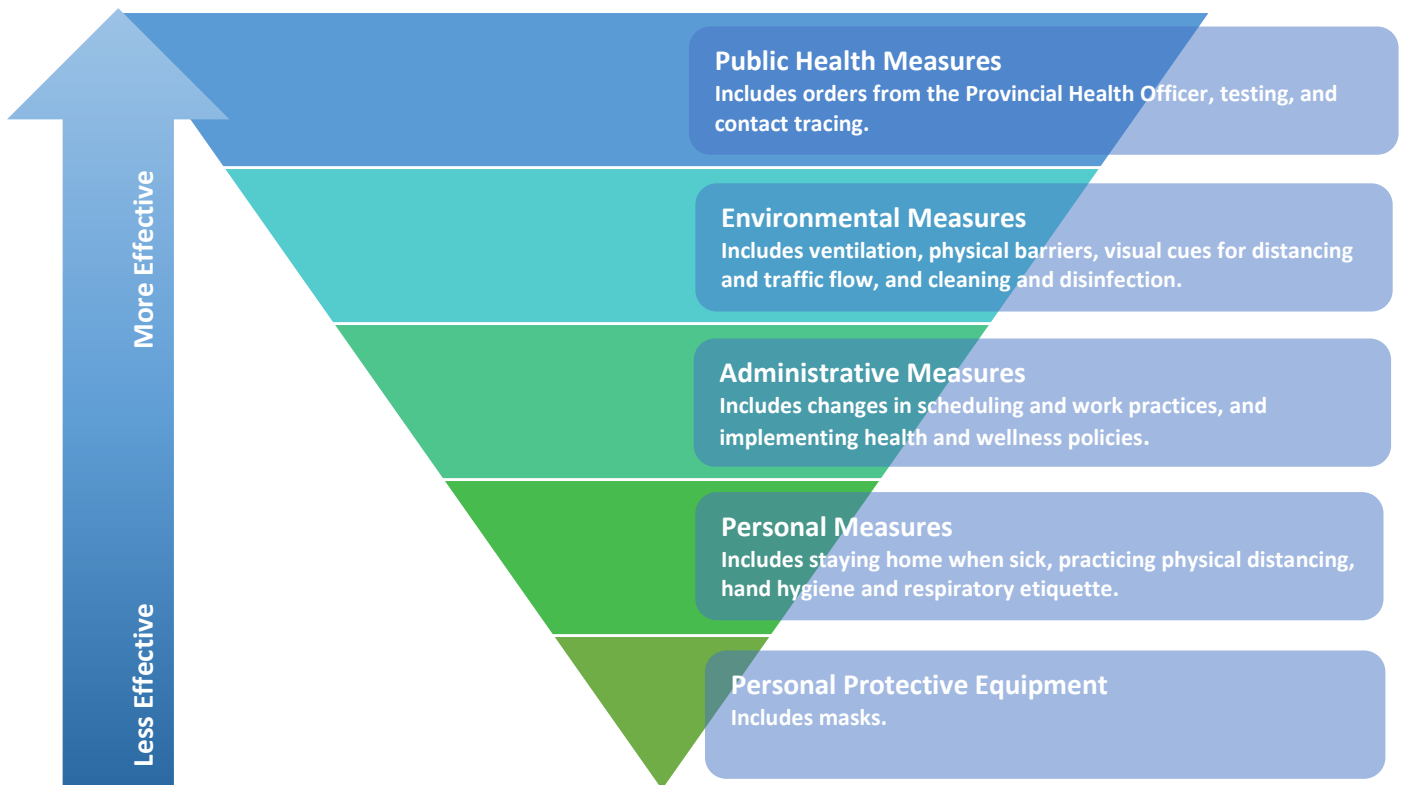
More Effective

Less Effective

Public Health Measures
Includes orders from the Provincial Health Officer, testing, and contact tracing.

Environmental Measures
Includes ventilation, physical barriers, visual cues for distancing and traffic flow, and cleaning and disinfection.

Administrative Measures
Includes changes in scheduling and work practices, and implementing health and wellness policies.

Personal Measures
Includes staying home when sick, practicing physical distancing, hand hygiene and respiratory etiquette.

Personal Protective Equipment
Includes masks.